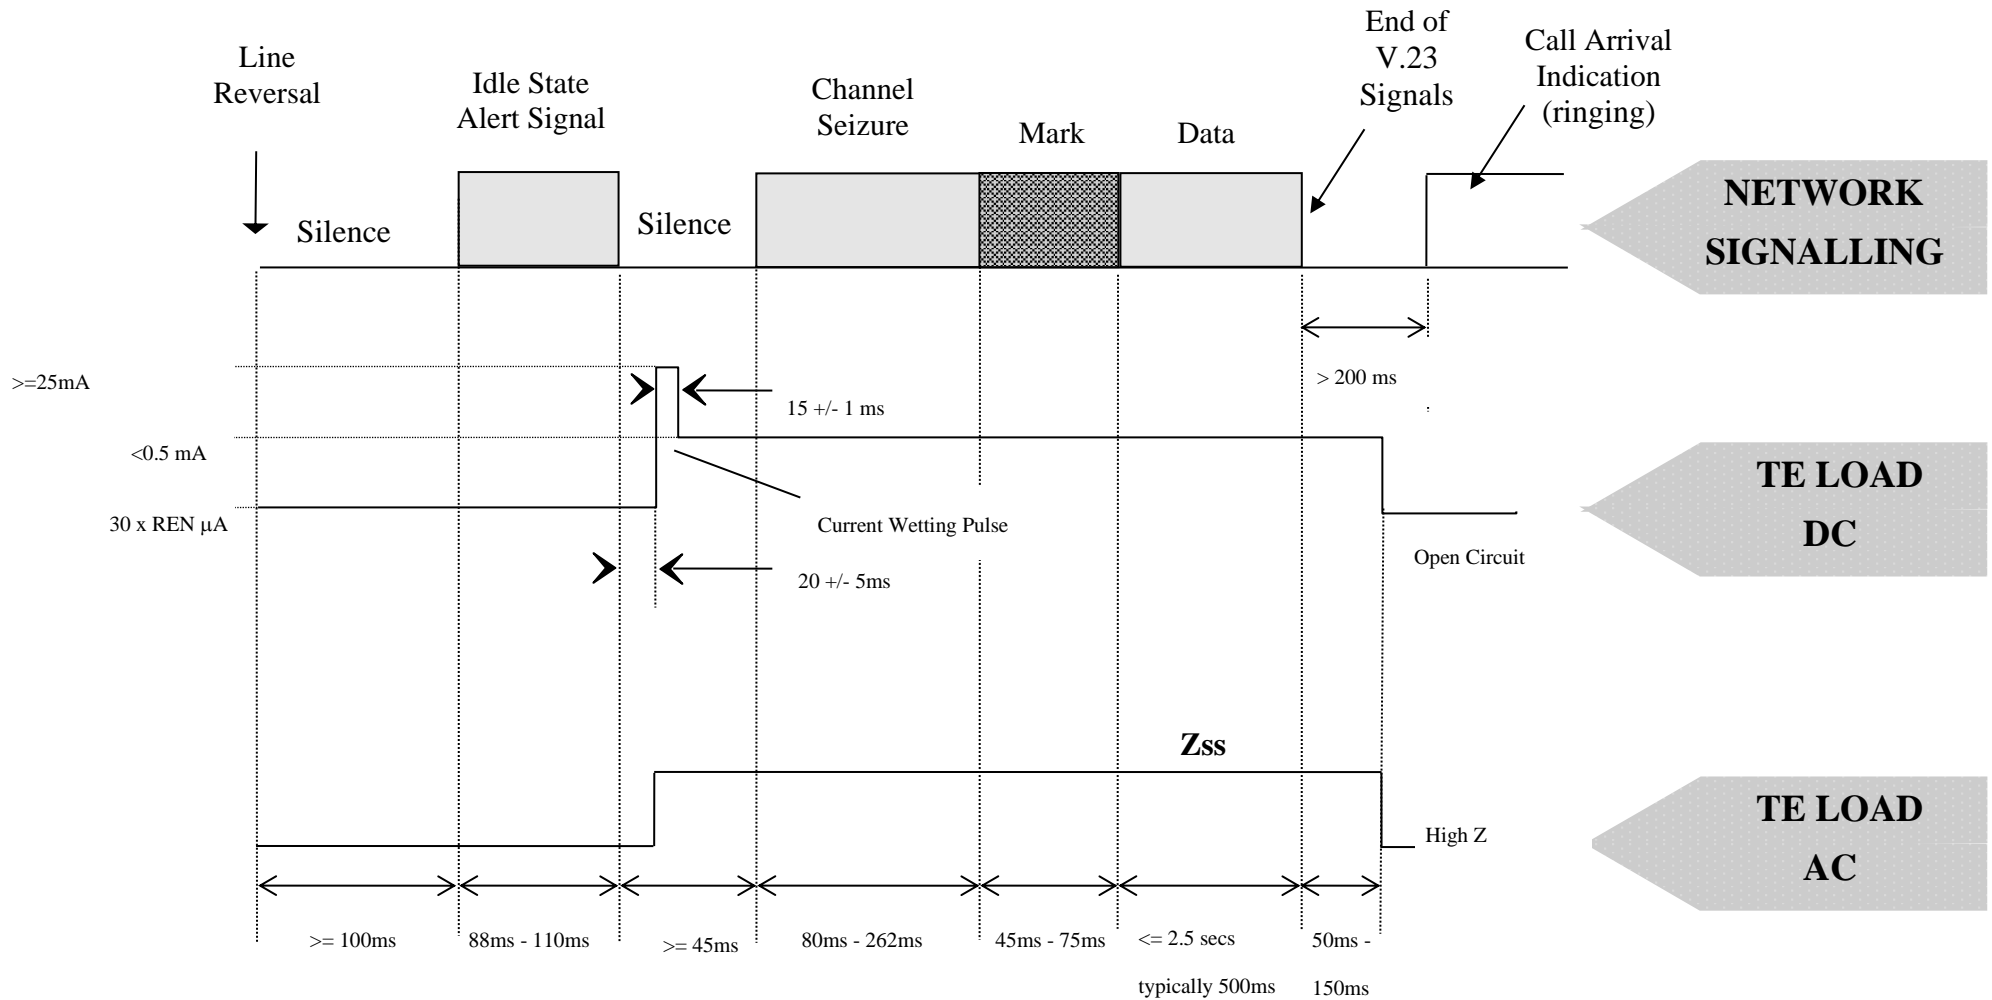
Line Reversal

Idle State Alert Signal

Channel Seizure

Mark

Data

End of V.23 Signals

Call Arrival Indication (ringing)

Silence

Silence

NETWORK SIGNALLING

> 200 ms

>=25mA

15 +/- 1 ms

<0.5 mA

30 x REN μA

Current Wetting Pulse

TE LOAD DC

Open Circuit

20 +/- 5ms

Zss

TE LOAD AC

High Z

>= 100ms

88ms - 110ms

>= 45ms

80ms - 262ms

45ms - 75ms

<= 2.5 secs

typically 500ms

50ms - 150ms